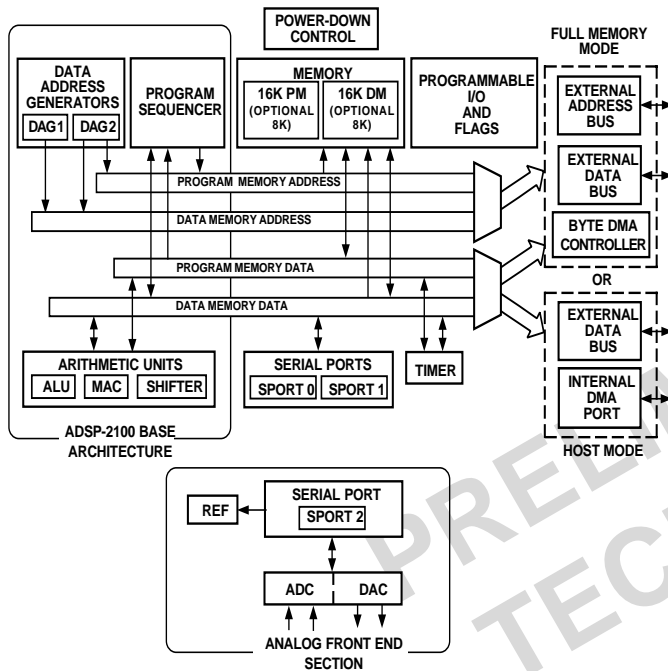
POWER-DOWN CONTROL

FULL MEMORY MODE

DATA ADDRESS GENERATORS

DAG1

DAG2

PROGRAM SEQUENCER

MEMORY

16K PM (OPTIONAL 8K)

16K DM (OPTIONAL 8K)

PROGRAMMABLE I/O AND FLAGS

EXTERNAL ADDRESS BUS

EXTERNAL DATA BUS

BYTE DMA CONTROLLER

PROGRAM MEMORY ADDRESS

DATA MEMORY ADDRESS

PROGRAM MEMORY DATA

DATA MEMORY DATA

OR

EXTERNAL DATA BUS

INTERNAL DMA PORT

HOST MODE

ARITHMETIC UNITS

ALU

MAC

SHIFTER

SERIAL PORTS

SPORT 0

SPORT 1

TIMER

ADSP-2100 BASE ARCHITECTURE

REF

SERIAL PORT

SPORT 2

ADC

DAC

ANALOG FRONT END SECTION

PRELIM

TECH